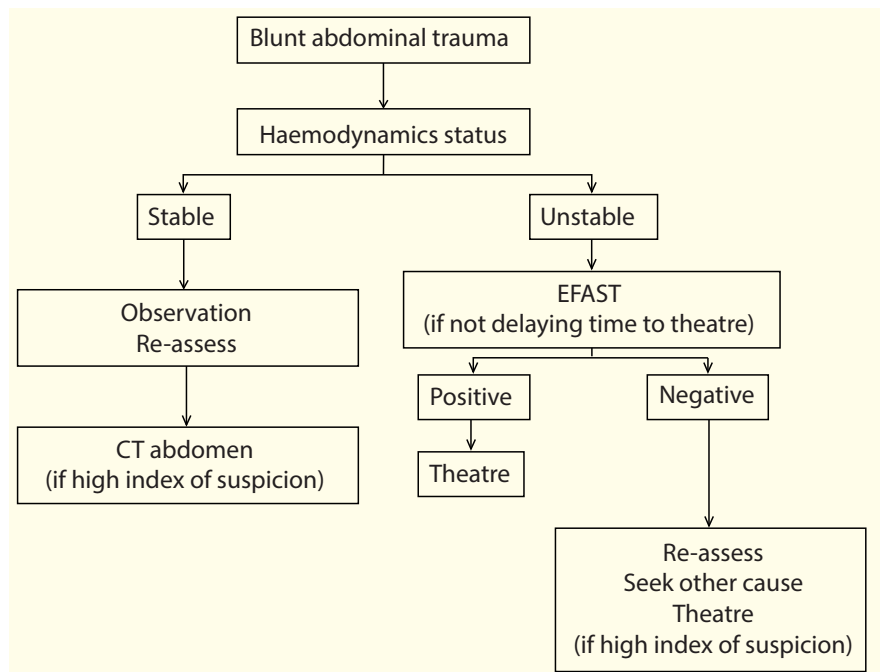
Blunt abdominal trauma

Haemodynamics status

Stable

Unstable

Observation
Re-assess

EFAST
(if not delaying time to theatre)

Positive

Negative

Theatre

CT abdomen
(if high index of suspicion)

Re-assess
Seek other cause
Theatre
(if high index of suspicion)